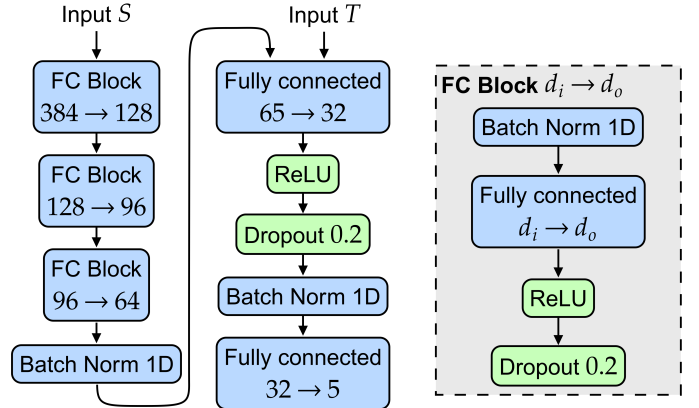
Input $S$

FC Block
$384 \rightarrow 128$

FC Block
$128 \rightarrow 96$

FC Block
$96 \rightarrow 64$

Batch Norm 1D

Input $T$

Fully connected
$65 \rightarrow 32$

ReLU

Dropout $0.2$

Batch Norm 1D

Fully connected
$32 \rightarrow 5$

FC Block $d_i \rightarrow d_o$

Batch Norm 1D

Fully connected
$d_i \rightarrow d_o$

ReLU

Dropout $0.2$